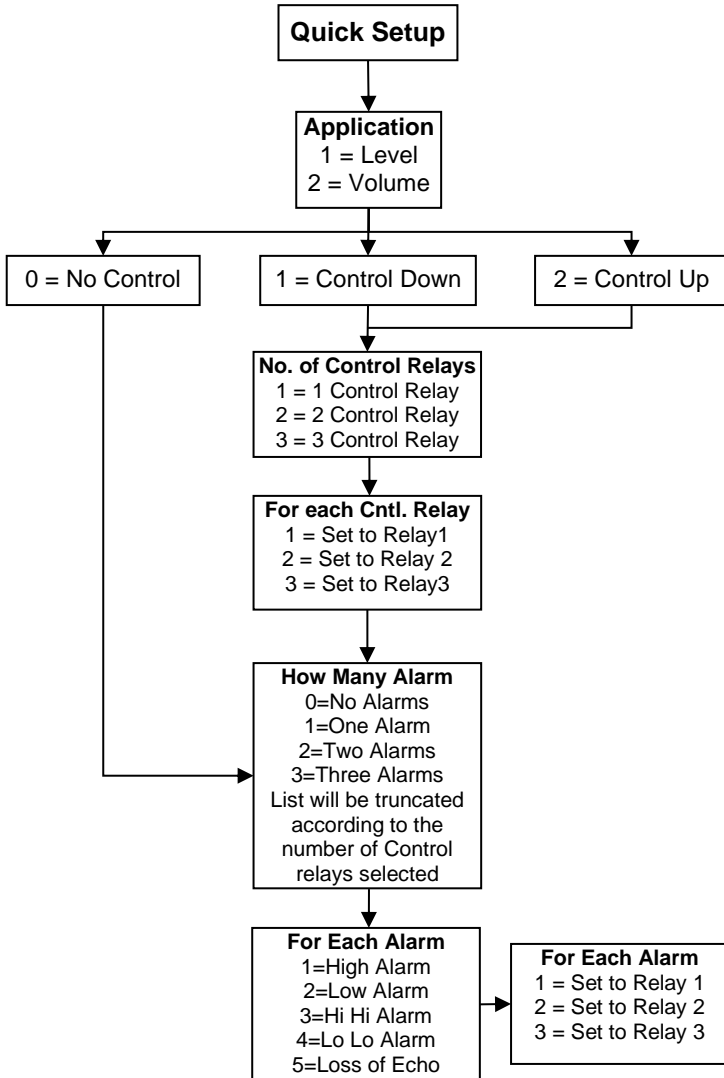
Quick Setup

Application
1 = Level
2 = Volume

0 = No Control

1 = Control Down

2 = Control Up

No. of Control Relays
1 = 1 Control Relay
2 = 2 Control Relay
3 = 3 Control Relay

For each Cntl. Relay
1 = Set to Relay1
2 = Set to Relay 2
3 = Set to Relay3

How Many Alarm
0=No Alarms
1=One Alarm
2=Two Alarms
3=Three Alarms
List will be truncated according to the number of Control relays selected

For Each Alarm
1=High Alarm
2=Low Alarm
3=Hi Hi Alarm
4=Lo Lo Alarm
5=Loss of Echo

For Each Alarm
1 = Set to Relay 1
2 = Set to Relay 2
3 = Set to Relay 3